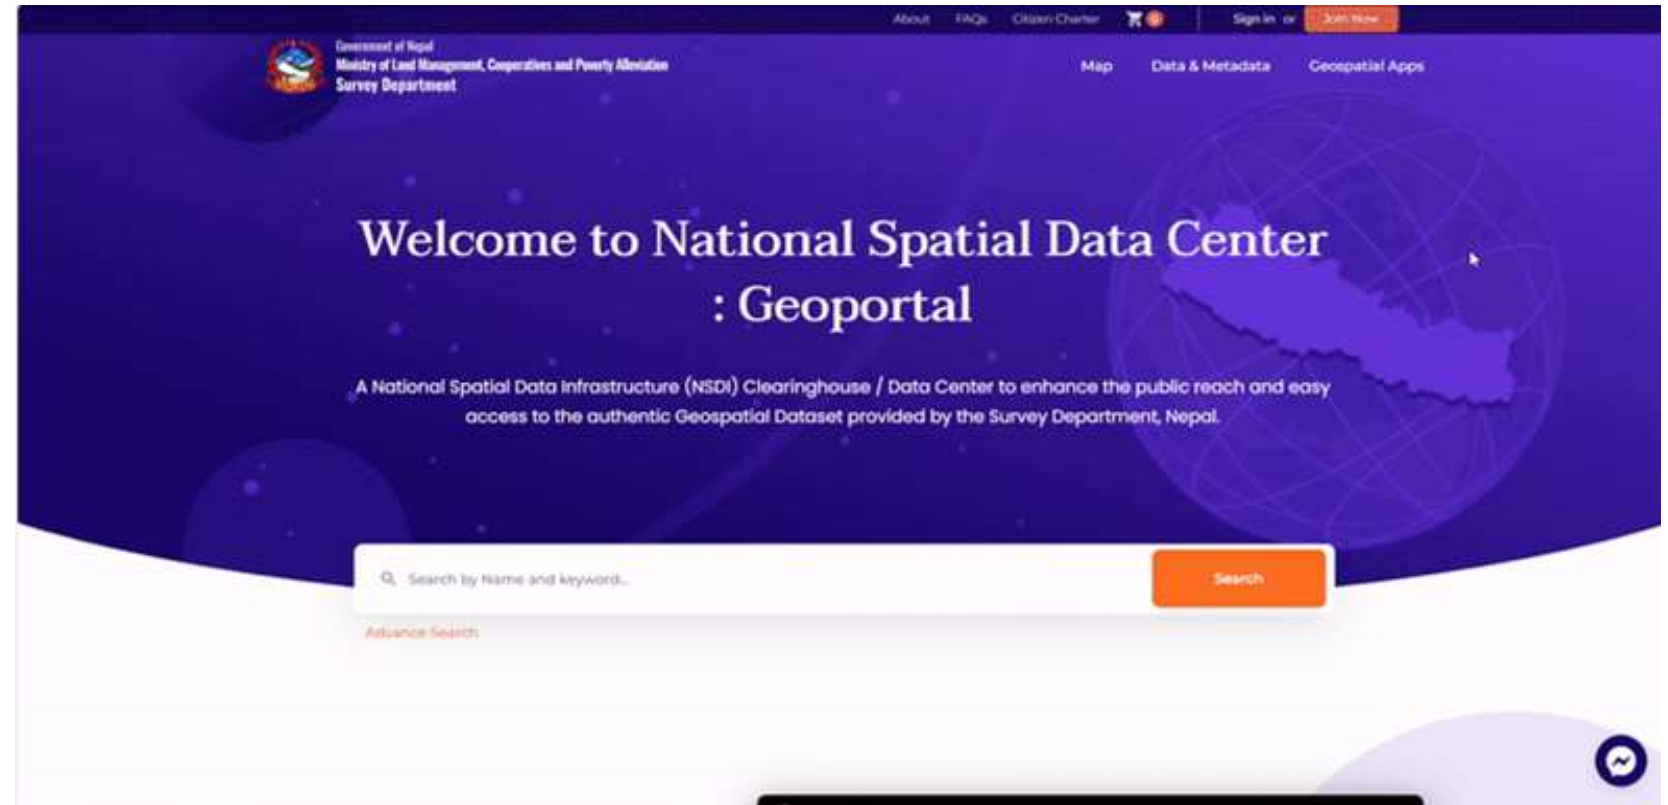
About FAQs Citizen Charter 0 Sign in or Join Now

Government of Nepal
Ministry of Land Management, Cooperatives and Poverty Alleviation
Survey Department

Map Data & Metadata Geospatial Apps

Welcome to National Spatial Data Center : Geoportal

A National Spatial Data Infrastructure (NSDI) Clearinghouse / Data Center to enhance the public reach and easy access to the authentic Geospatial Dataset provided by the Survey Department, Nepal.

Search by Name and keyword...

Search

Advance Search